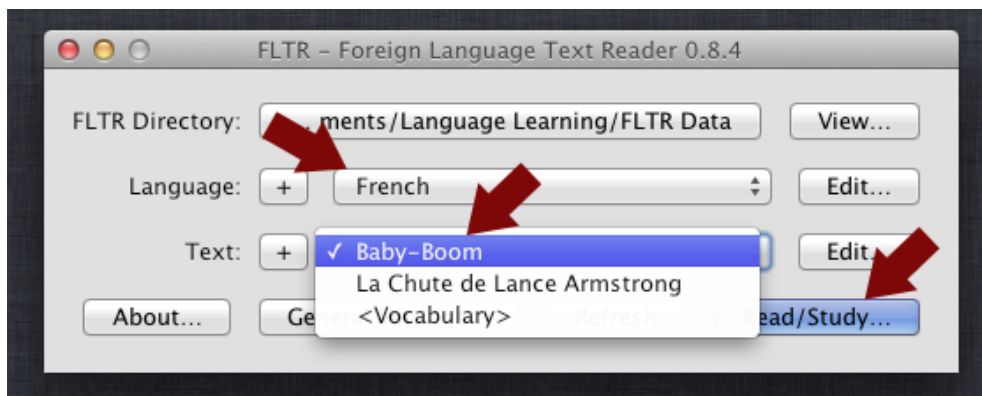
FLTR – Foreign Language Text Reader 0.8.4

FLTR Directory: ments/Language Learning/FLTR Data View...

Language: + French Edit...

Text: + ✓ Baby-Boom Edit...

La Chute de Lance Armstrong

<Vocabulary>

About... Gene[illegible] Refresh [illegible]ead/Study...